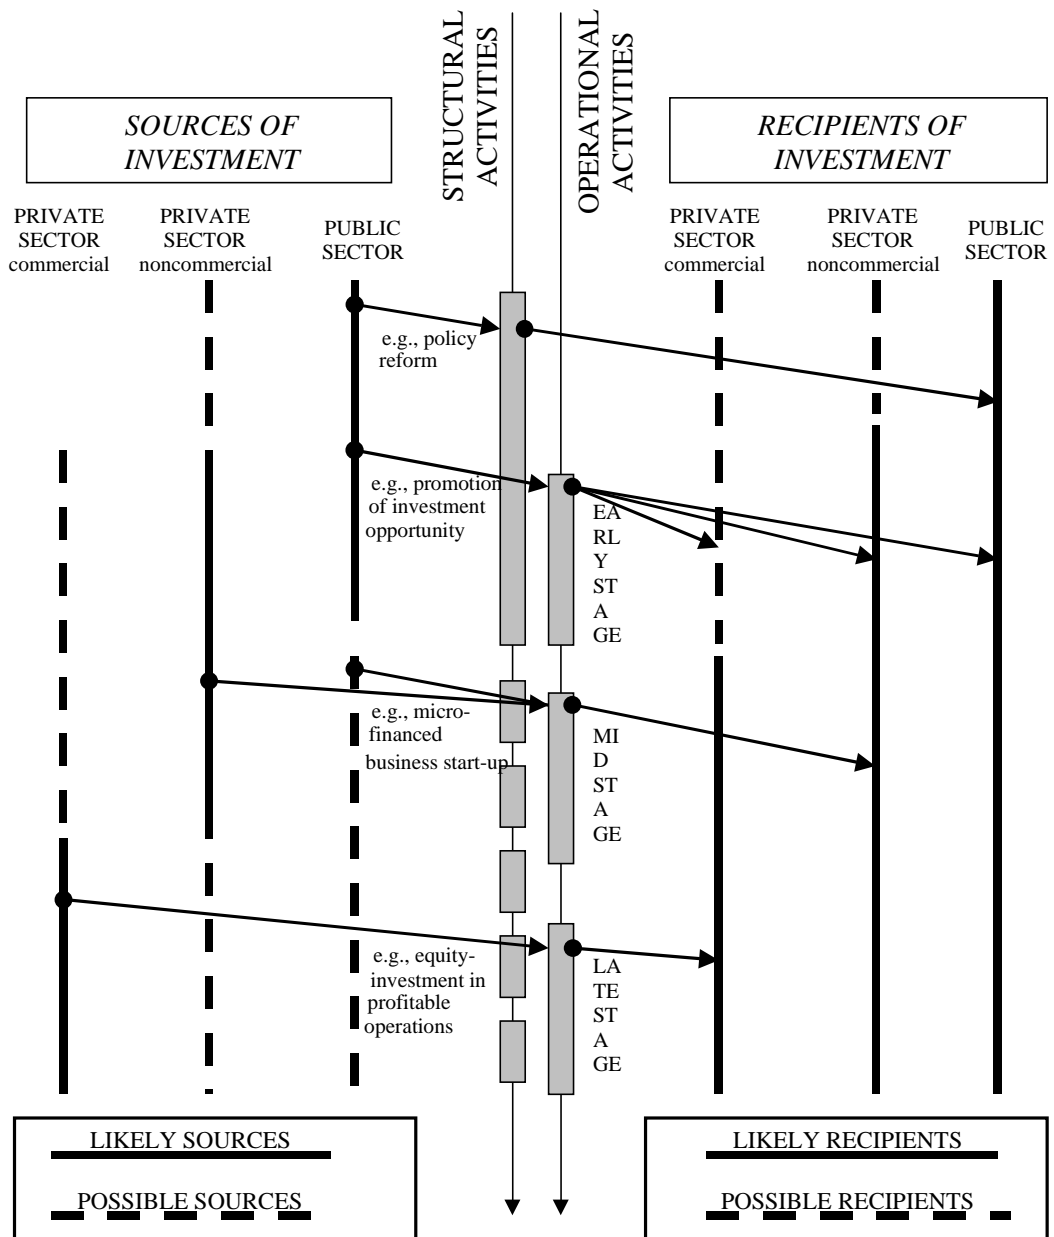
STRUCTURAL ACTIVITIES

OPERATIONAL ACTIVITIES

SOURCES OF INVESTMENT

RECIPIENTS OF INVESTMENT

PRIVATE SECTOR commercial

PRIVATE SECTOR noncommercial

PUBLIC SECTOR

PRIVATE SECTOR commercial

PRIVATE SECTOR noncommercial

PUBLIC SECTOR

e.g., policy reform

e.g., promotion of investment opportunity

EARLY STAGE

e.g., microfinanced business start-up

MID STAGE

e.g., equity-investment in profitable operations

LATE STAGE

LIKELY SOURCES

POSSIBLE SOURCES

LIKELY RECIPIENTS

POSSIBLE RECIPIENTS